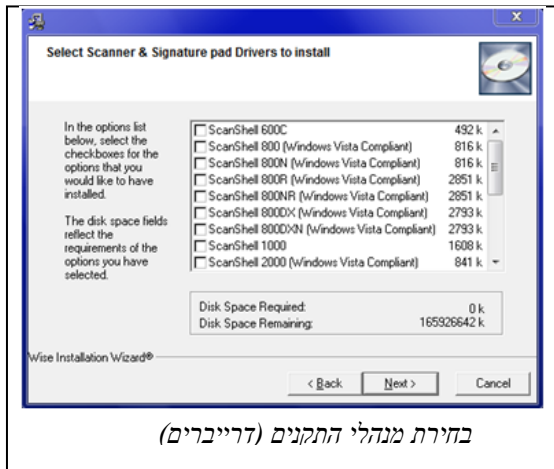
Select Scanner & Signature pad Drivers to install

In the options list below, select the checkboxes for the options that you would like to have installed.

The disk space fields reflect the requirements of the options you have selected.

| | |
|---|---|
| ScanShell 600C | 492 k |
| ScanShell 800 (Windows Vista Compliant) | 816 k |
| ScanShell 800N (Windows Vista Compliant) | 816 k |
| ScanShell 800R (Windows Vista Compliant) | 2851 k |
| ScanShell 800NR (Windows Vista Compliant) | 2851 k |
| ScanShell 800DX (Windows Vista Compliant) | 2793 k |
| ScanShell 800DXN (Windows Vista Compliant) | 2793 k |
| ScanShell 1000 | 1608 k |
| ScanShell 2000 (Windows Vista Compliant) | 841 k |

Disk Space Required: 0 k
Disk Space Remaining: 165926642 k

Wise Installation Wizard®

< Back   Next >   Cancel

בחירת מנהלי התקנים (דרייברים)